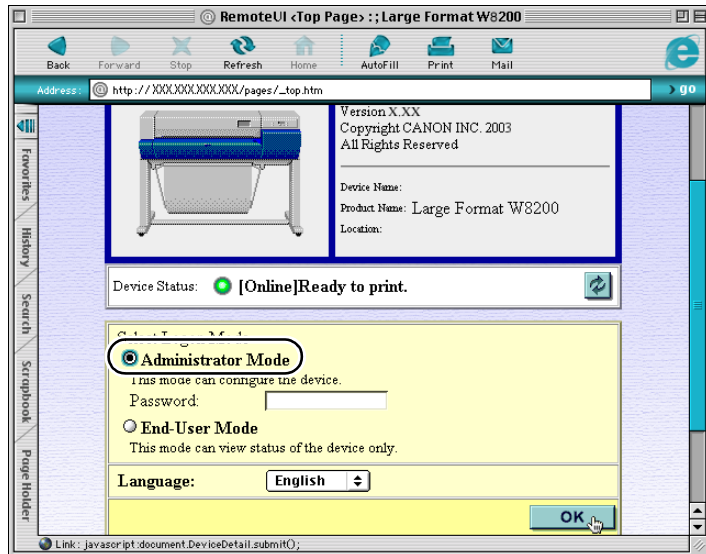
RemoteUI <Top Page> :; Large Format W8200

Back Forward Stop Refresh Home AutoFill Print Mail

Address: http://XXX.XXX.XXX.XXX/pages/_top.htm

go

Favorites History Search Scrapbook Page Holder

Version X.XX
Copyright CANON INC. 2003
All Rights Reserved

Device Name:
Product Name: Large Format W8200
Location:

Device Status: [Online]Ready to print.

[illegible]
Administrator Mode
This mode can configure the device.
Password:

End-User Mode
This mode can view status of the device only.

Language: English

OK

Link: javascript:document.DeviceDetail.submit();